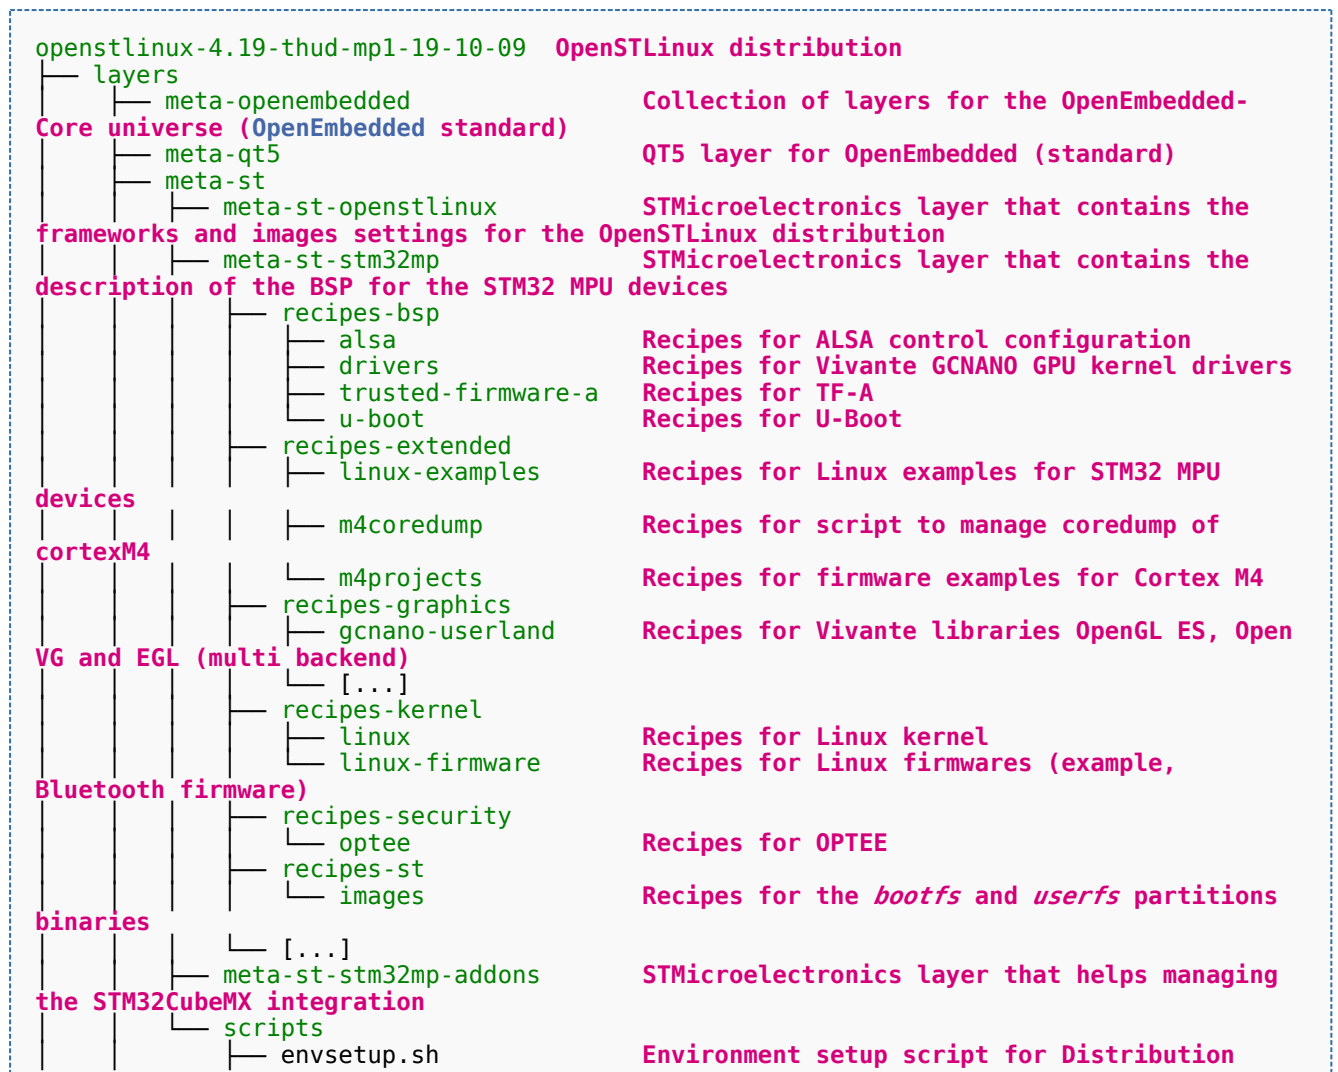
openstlinux-4.19-thud-mp1-19-10-09  OpenSTLinux distribution
├── layers
│    ├── meta-openembedded          Collection of layers for the OpenEmbedded-Core universe (OpenEmbedded standard)
│    ├── meta-qt5                   QT5 layer for OpenEmbedded (standard)
│    ├── meta-st
│    │   ├── meta-st-openstlinux     STMicroelectronics layer that contains the frameworks and images settings for the OpenSTLinux distribution
│    │   ├── meta-st-stm32mp         STMicroelectronics layer that contains the description of the BSP for the STM32 MPU devices
│    │   │   ├── recipes-bsp
│    │   │   │   ├── alsa            Recipes for ALSA control configuration
│    │   │   │   ├── drivers         Recipes for Vivante GCNANO GPU kernel drivers
│    │   │   │   ├── trusted-firmware-a  Recipes for TF-A
│    │   │   │   └── u-boot          Recipes for U-Boot
│    │   │   ├── recipes-extended
│    │   │   │   ├── linux-examples  Recipes for Linux examples for STM32 MPU devices
│    │   │   │   ├── m4coredump      Recipes for script to manage coredump of cortexM4
│    │   │   │   └── m4projects      Recipes for firmware examples for Cortex M4
│    │   │   ├── recipes-graphics
│    │   │   │   ├── gcnano-userland  Recipes for Vivante libraries OpenGL ES, Open VG and EGL (multi backend)
│    │   │   │   └── [...]
│    │   │   ├── recipes-kernel
│    │   │   │   ├── linux           Recipes for Linux kernel
│    │   │   │   └── linux-firmware  Recipes for Linux firmwares (example, Bluetooth firmware)
│    │   │   ├── recipes-security
│    │   │   │   └── optee           Recipes for OPTEE
│    │   │   ├── recipes-st
│    │   │   │   └── images          Recipes for the bootfs and userfs partitions binaries
│    │   │   └── [...]
│    │   ├── meta-st-stm32mp-addons  STMicroelectronics layer that helps managing the STM32CubeMX integration
│    │   └── scripts
│    │       ├── envsetup.sh         Environment setup script for Distribution